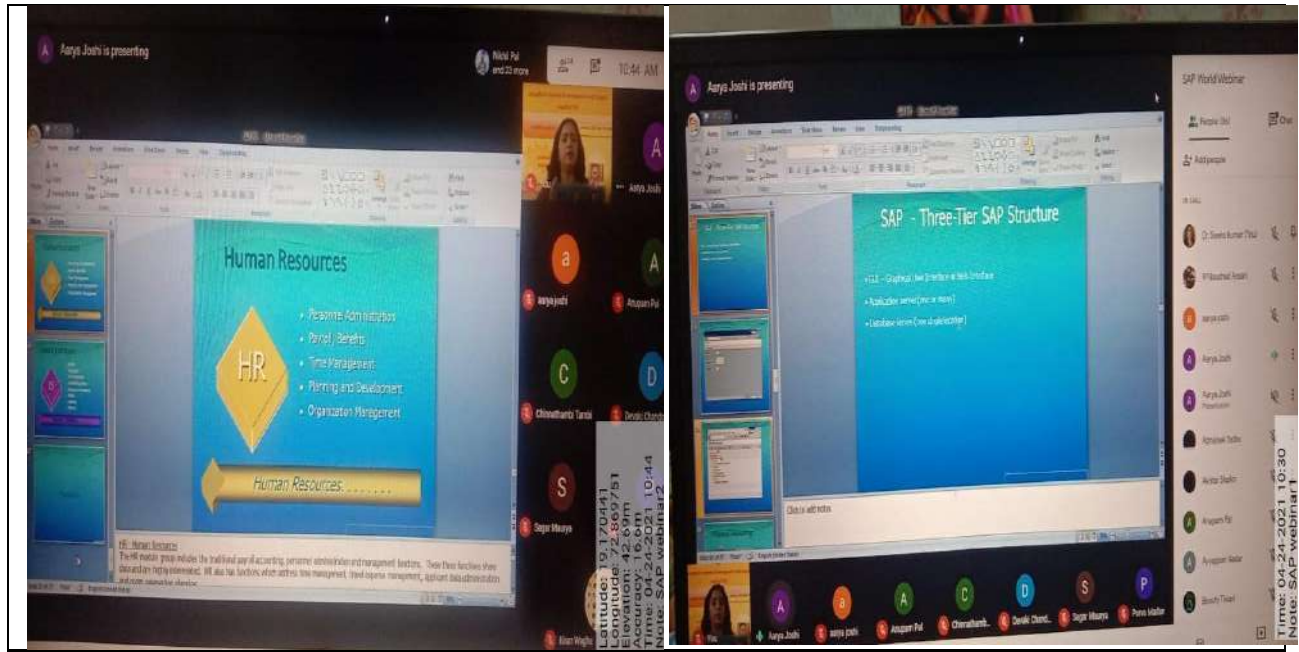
Aarya Joshi is presenting

Nikki Pal and 23 more

10:44 AM

Human Resources

HR

• Personnel Administration
• Payroll, Benefits
• Time Management
• Planning and Development
• Organization Management

Human Resources........

HR - Human Resources

The HR module group includes the traditional pay of accounting, personnel administration and management functions. These three functions share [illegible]

A Aarya Joshi

a aarya joshi

A Anupam Pal

C Chinnathambi Tamb

D Devaki Chandr

S Sagar Maurya

Kiran Waghe

Latitude: 19.170441
Longitude: 72.869751
Elevation: 42.69m
Accuracy: 16.6m
Time: 04-24-2021 10:44
Note: SAP webinar2

Aarya Joshi is presenting

SAP - Three-Tier SAP Structure

• GUI - Graphical User Interface or Web Interface
• Application Server (one or many)
• Database Server (one single location)

Click to add notes

SAP World Webinar

People (26)

Chat

Add people

IN CALL

Dr. Sheela Kumar Thaul

Pratibha Joshi

aarya joshi

Aarya Joshi

Aarya Joshi Presentation

Abhishek Sodha

Akshta Shaikh

Anupam Pal

Ayyappan Nadar

Bhoomi Tiwari

A Aarya Joshi

a aarya joshi

A Anupam Pal

C Chinnathamb...

D Devaki Chand...

S Sagar Maurya

P Poorva Mishra

Time: 04-24-2021 10:30
Note: SAP webinar1